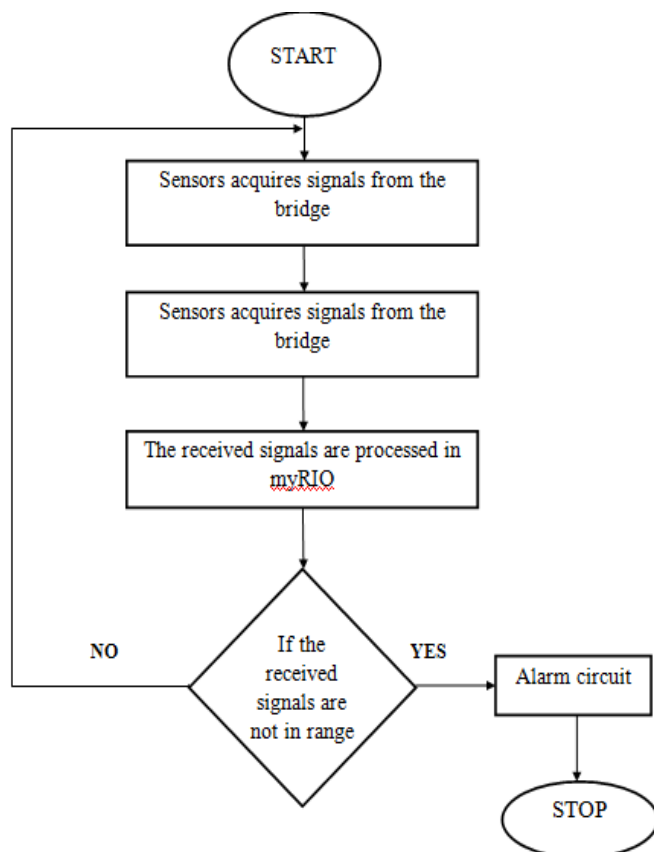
START

Sensors acquires signals from the bridge

Sensors acquires signals from the bridge

The received signals are processed in myRIO

NO

If the received signals are not in range

YES

Alarm circuit

STOP